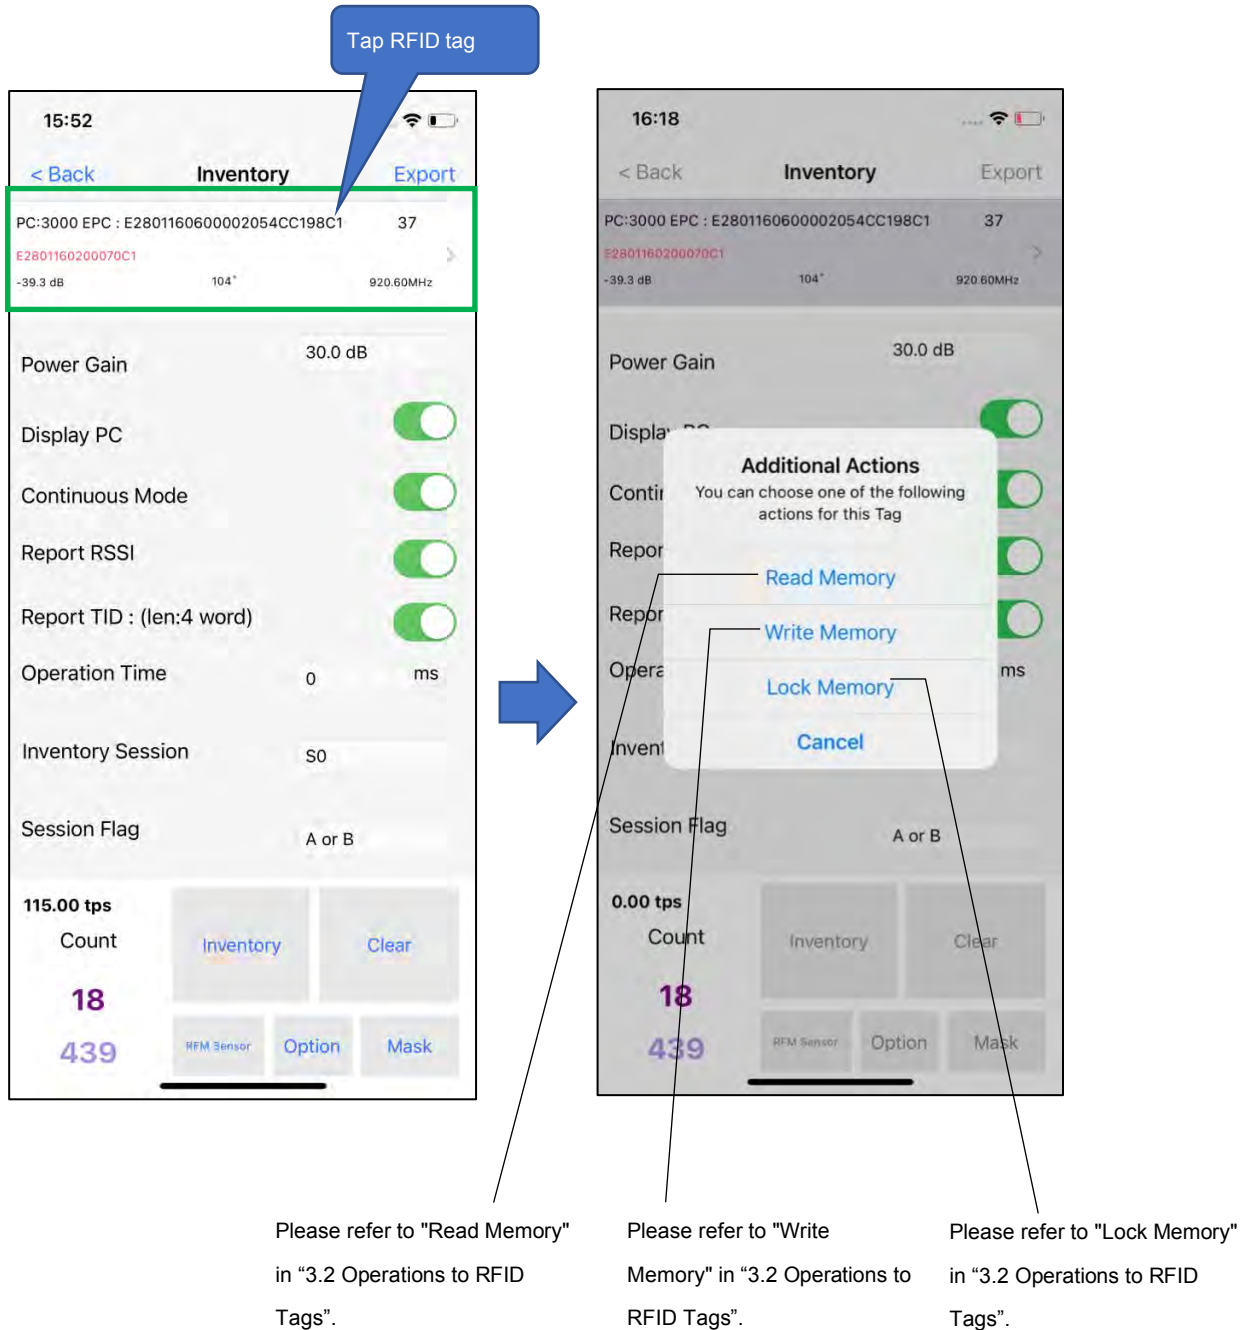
Tap RFID tag

15:52

< Back Inventory Export

PC:3000 EPC : E2801160600002054CC198C1 37

E2801160200070C1

-39.3 dB 104° 920.60MHz

Power Gain 30.0 dB

Display PC

Continuous Mode

Report RSSI

Report TID : (len:4 word)

Operation Time 0 ms

Inventory Session S0

Session Flag A or B

115.00 tps

Count

18

439

Inventory

Clear

RFM Sensor

Option

Mask

16:18

< Back Inventory Export

PC:3000 EPC : E2801160600002054CC198C1 37

E2801160200070C1

-39.3 dB 104° 920.60MHz

Power Gain 30.0 dB

Displa

Contir

Repor

Repor

Opera ms

Invent

Additional Actions

You can choose one of the following actions for this Tag

Read Memory

Write Memory

Lock Memory

Cancel

Session Flag A or B

0.00 tps

Count

18

439

Inventory

Clear

RFM Sensor

Option

Mask

Please refer to "Read Memory" in “3.2 Operations to RFID Tags”.

Please refer to "Write Memory" in “3.2 Operations to RFID Tags”.

Please refer to "Lock Memory" in “3.2 Operations to RFID Tags”.